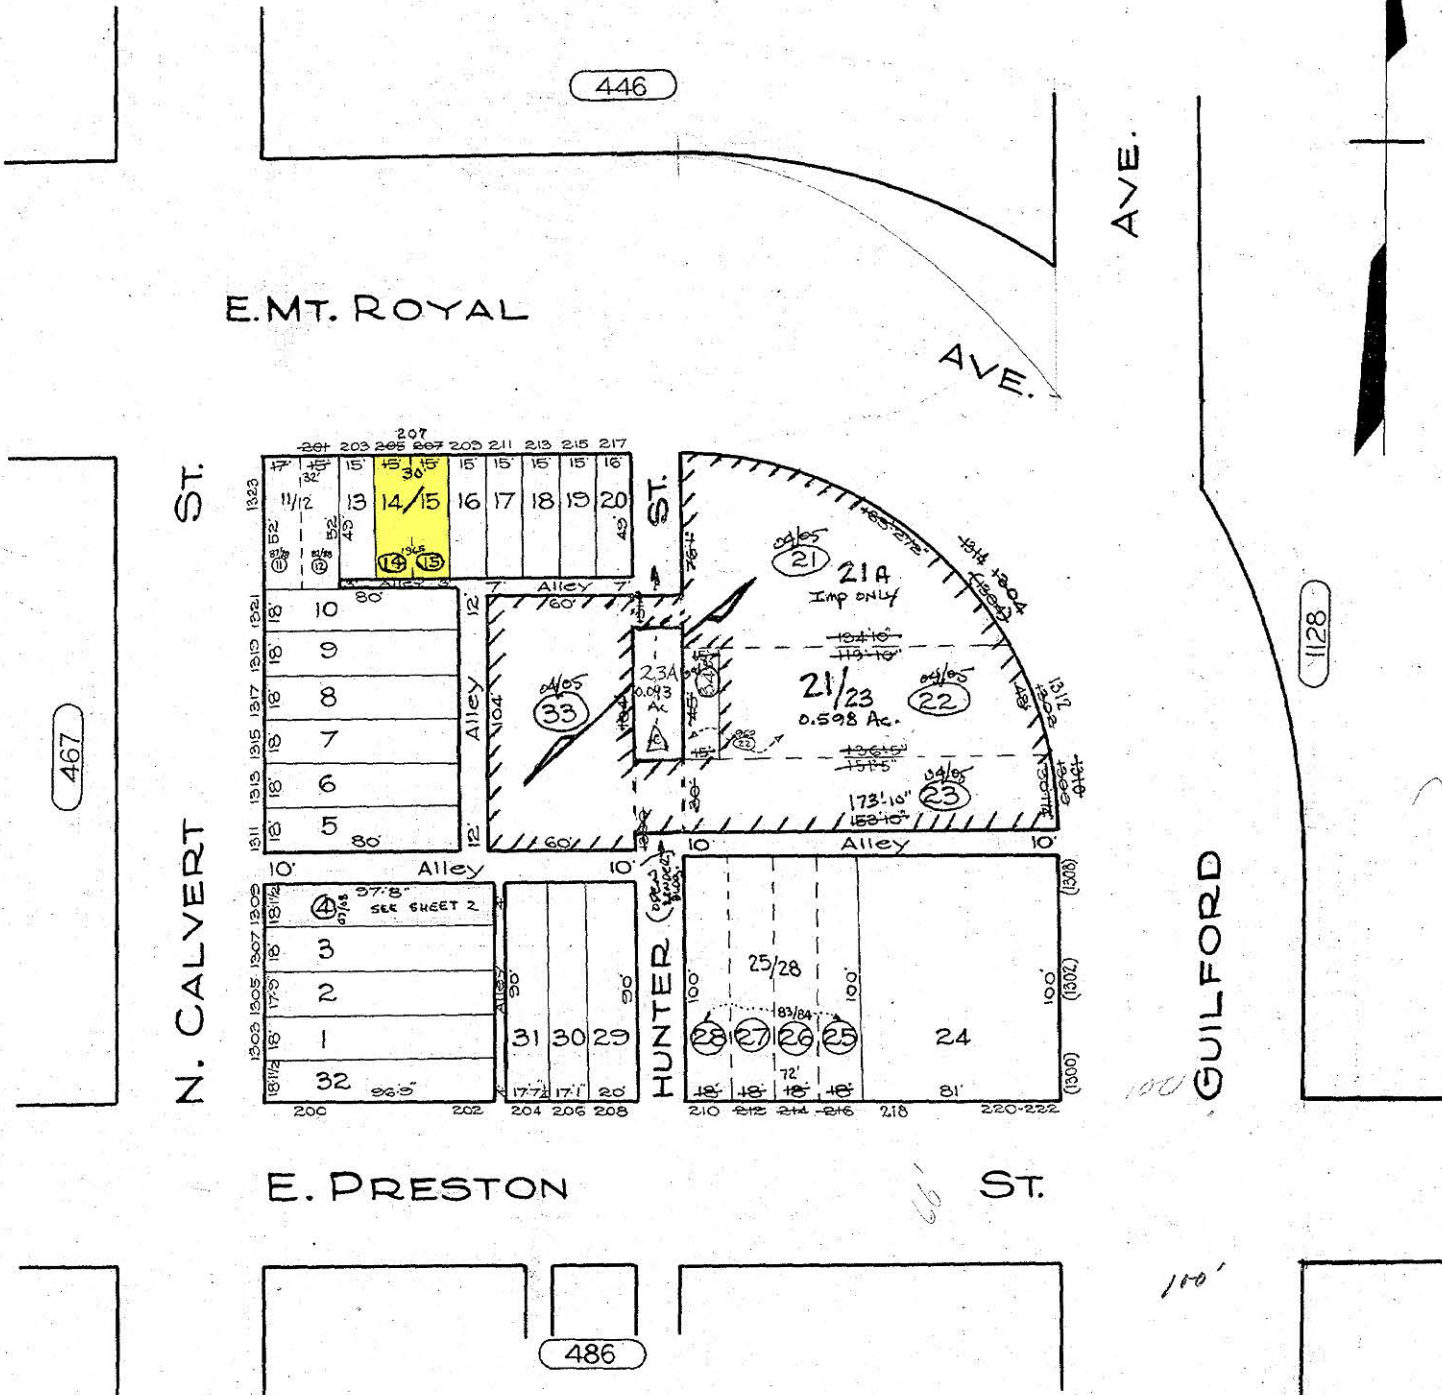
446

E. MT. ROYAL

AVE.

AVE.

207
201 203 205 207 209 211 213 215 217

15' 15' 15' 15' 15' 15' 15' 16'

30'

1323 11/12 13 14/15 16 17 18 19 20

52' 49' 49'

14 15

Alley 3' 7' Alley 7'

ST.

1321 18' 10 80'

1319 18' 9

1317 18' 8

1315 18' 7

1313 18' 6

1311 18' 5 80'

Alley 12' 104' 12'

60'

60'

04/05 33

23A 0.043 Ac

04/05 21

21A Imp ONLY

185' 272"

134'10"

119'10"

21/23 0.598 Ac.

04/05 22

136'5"

151'5"

04/05 23

173'10"

152'10"

1314 1304

1312 1302

10' Alley 10'

10' Alley 10'

(1308)

1309 18'1/2 4 97'8" SEE SHEET 2

1307 18' 3

1305 17'5 2

1303 18' 1

18'1/2 32 96'5"

200 202

90' 90'

31 30 29

17'7 17'1 20'

204 206 208

HUNTER

100' 25/28 100'

83/84

72'

28 27 26 25

18' 18' 18' 18'

210 212 214 216 218

24

81'

220-222

100' (1302)

(1300)

ST.

N. CALVERT

467

1128

GUILFORD

E. PRESTON

ST.

486

100'